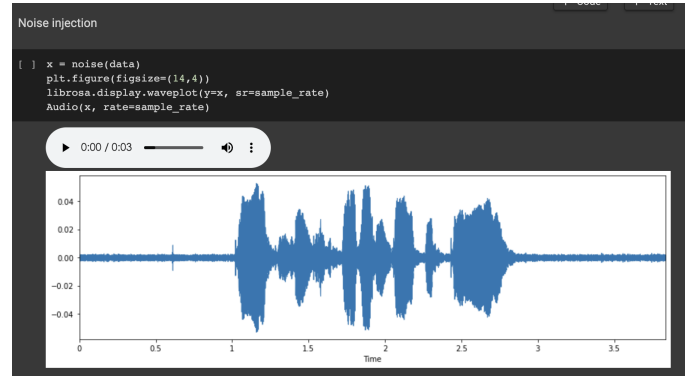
Noise injection

[ ] x = noise(data)
plt.figure(figsize=(14,4))
librosa.display.waveplot(y=x, sr=sample_rate)
Audio(x, rate=sample_rate)

0:00 / 0:03

0.04
0.02
0.00
−0.02
−0.04

0
0.5
1
1.5
2
2.5
3
3.5
Time